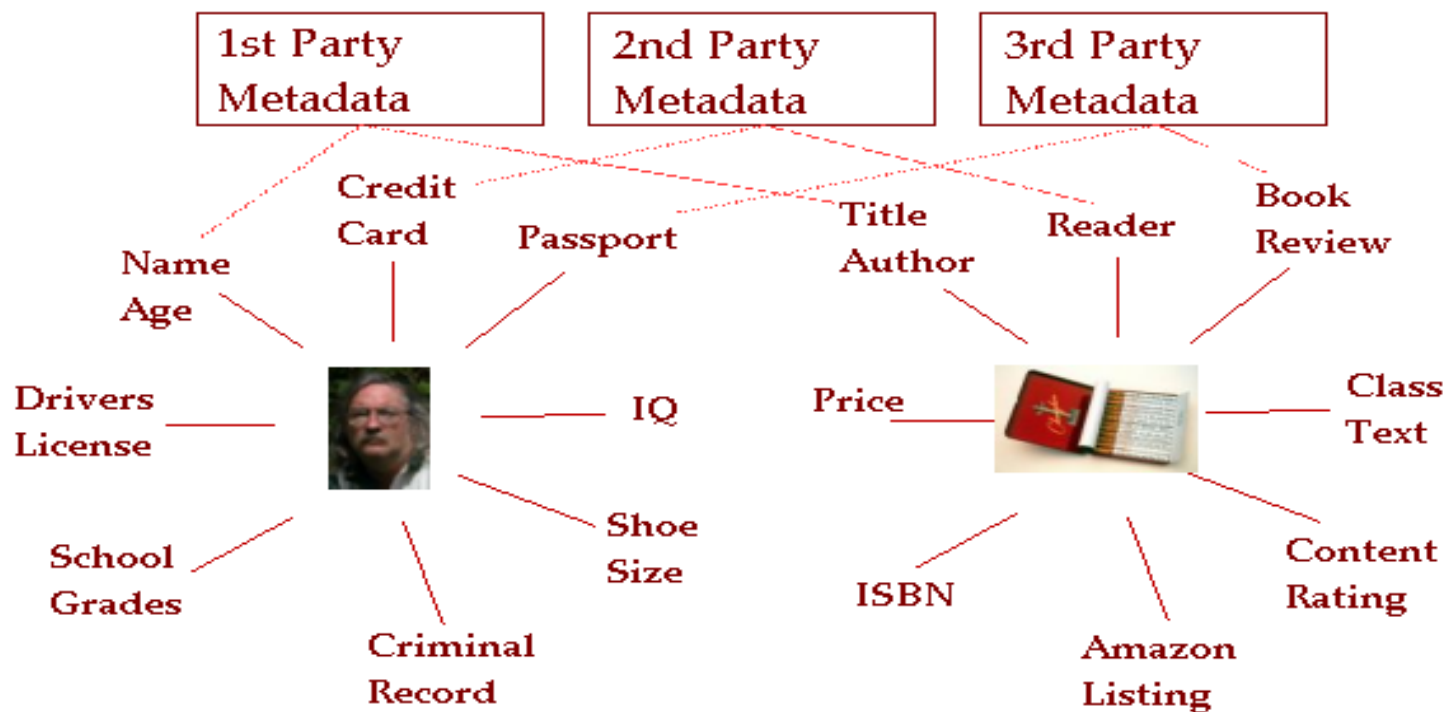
1st Party Metadata

2nd Party Metadata

3rd Party Metadata

Credit Card

Name Age

Passport

Title Author

Reader

Book Review

Drivers License

IQ

Price

Class Text

School Grades

Criminal Record

Shoe Size

ISBN

Amazon Listing

Content Rating